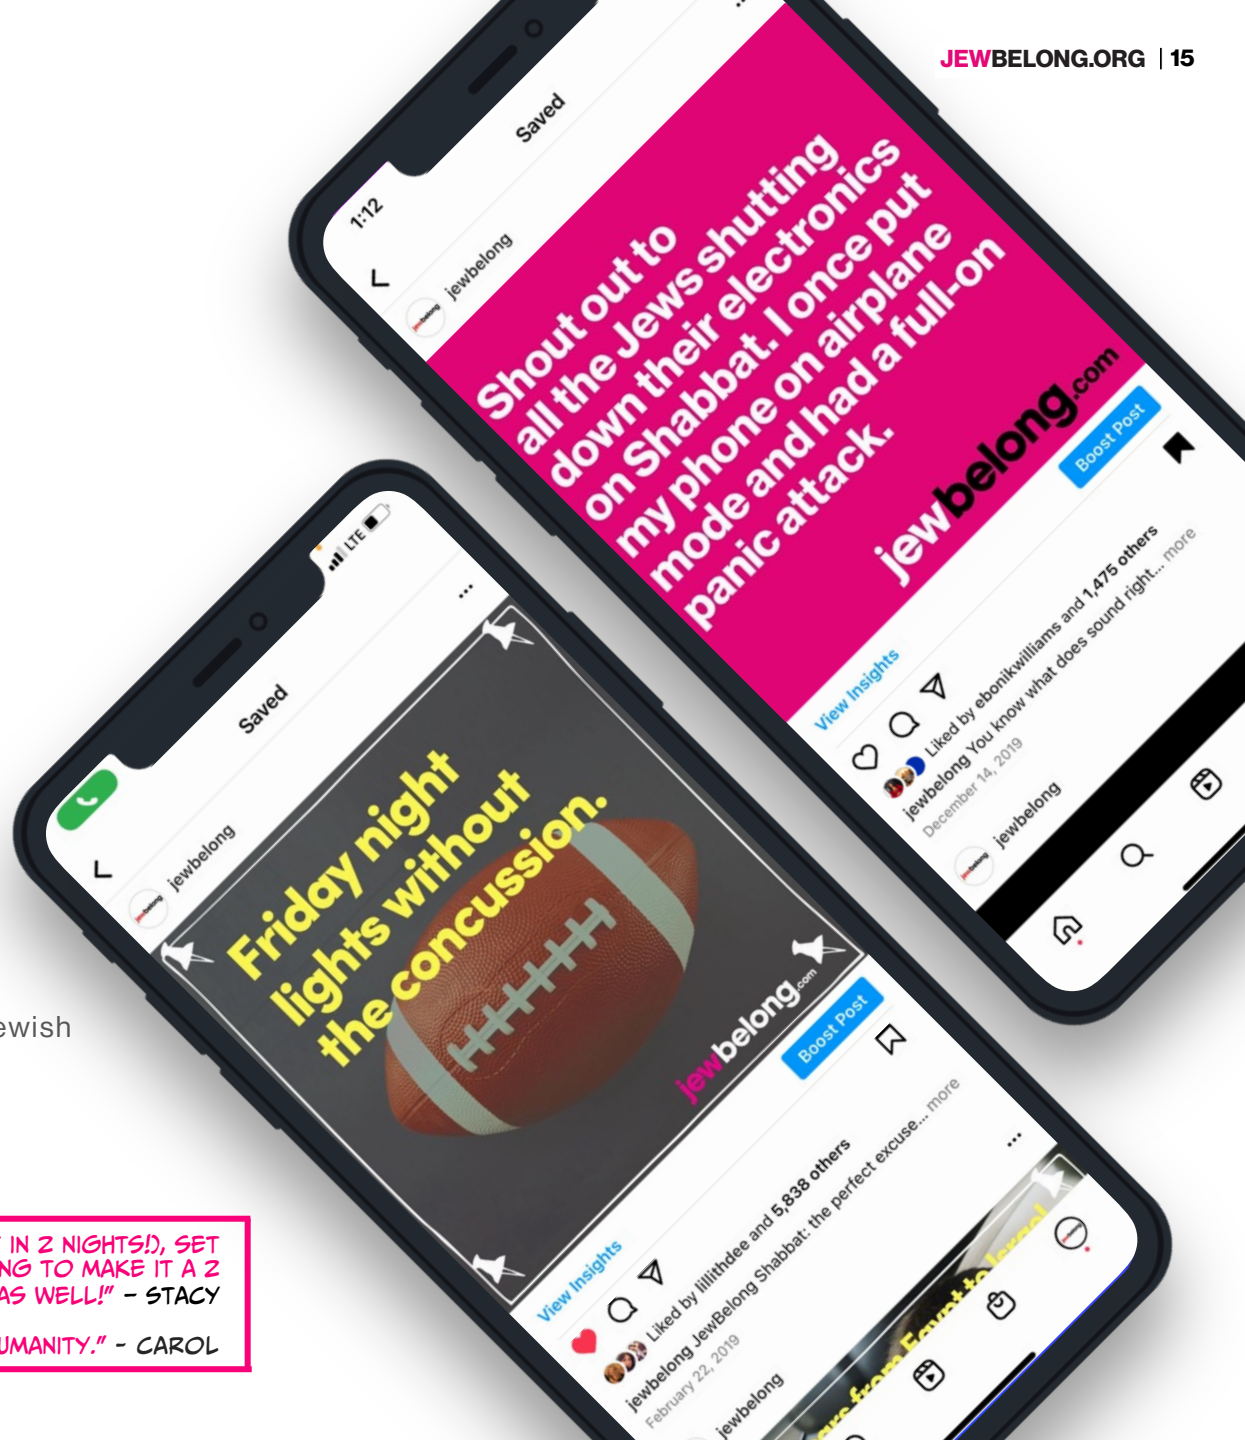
JEWBELONG.ORG | 15

1:12

Saved

jewbelong

Shout out to all the Jews shutting down their electronics on Shabbat. I once put my phone on airplane mode and had a full-on panic attack.

jewbelong.com

Boost Post

View Insights

Liked by ebonikwilliams and 1,475 others

jewbelong You know what does sound right... more

December 14, 2019

jewbelong

LTE

Saved

jewbelong

Friday night lights without the concussion.

jewbelong.com

Boost Post

View Insights

Liked by lillithdee and 5,838 others

jewbelong JewBelong Shabbat: the perfect excuse... more

February 22, 2019

jewbelong

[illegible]ers from Egypt to Israel

ewish

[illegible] IN 2 NIGHTS!), SET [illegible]NG TO MAKE IT A 2 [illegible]AS WELL!" - STACY

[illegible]UMANITY." - CAROL